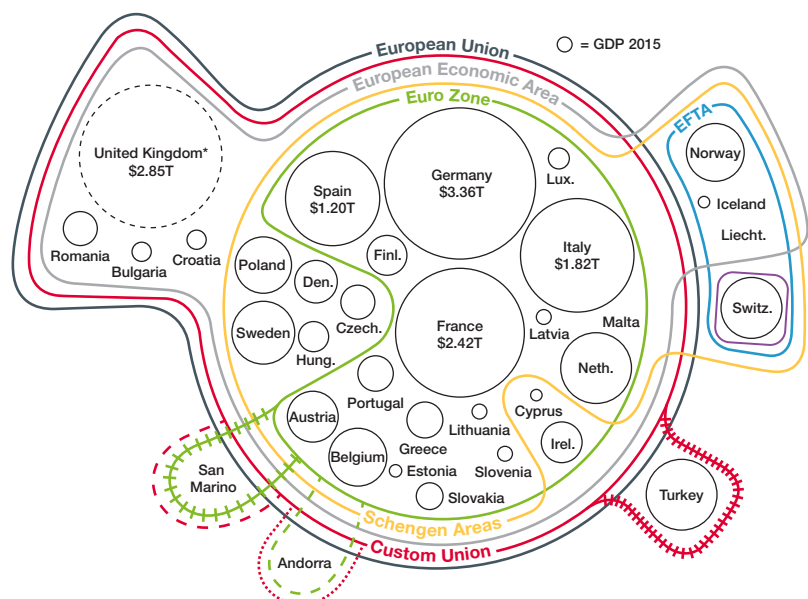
European Union

= GDP 2015

European Economic Area

Euro Zone

EFTA

United Kingdom*
$2.85T

Spain
$1.20T

Germany
$3.36T

Lux.

Norway

Iceland

Liecht.

Romania

Bulgaria

Croatia

Finl.

Italy
$1.82T

Poland

Den.

Switz.

Sweden

Czech.

France
$2.42T

Latvia

Malta

Hung.

Neth.

Portugal

Austria

Cyprus

Lithuania

Greece

Irel.

San Marino

Belgium

Estonia

Slovenia

Slovakia

Turkey

Schengen Areas

Custom Union

Andorra